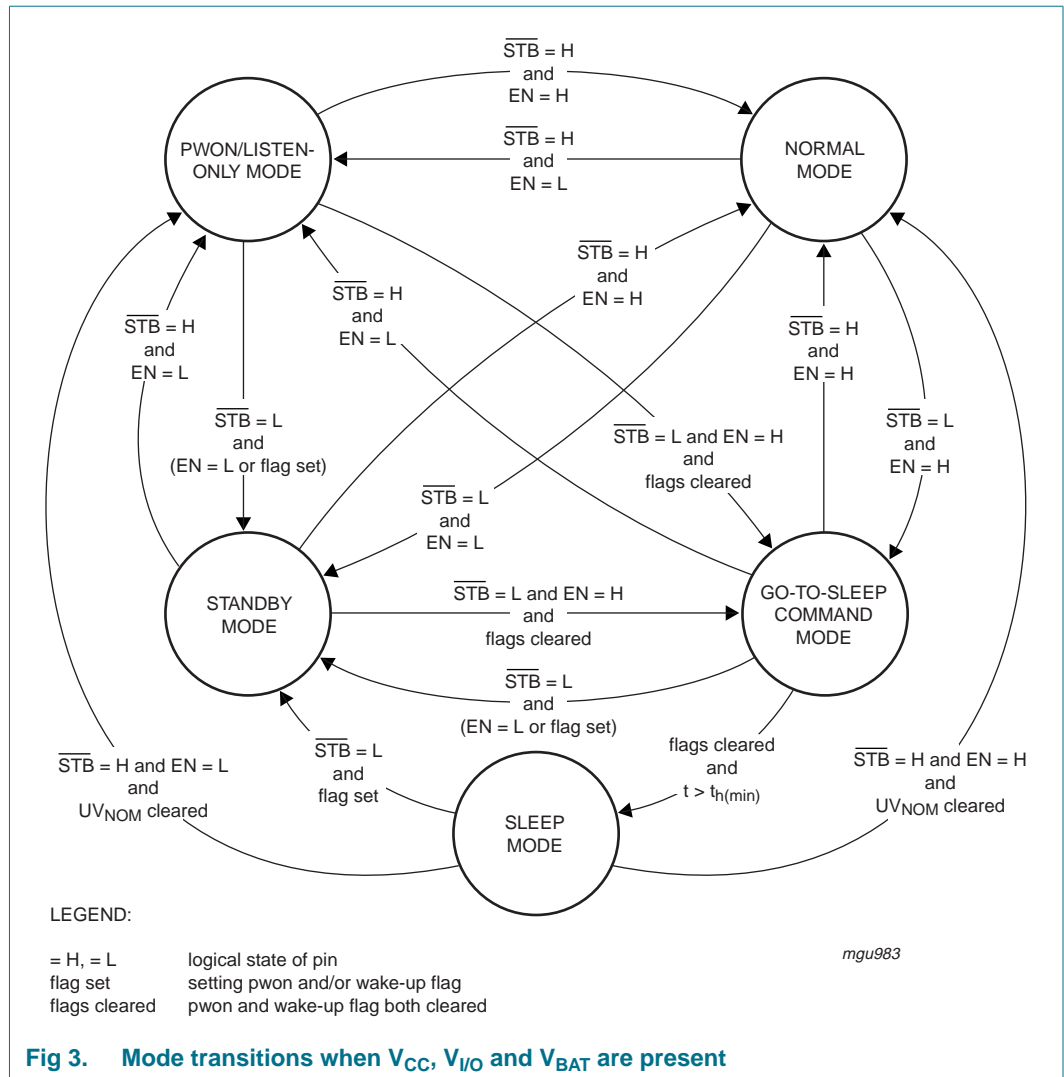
$\overline{STB}$ = H and EN = H

PWON/LISTEN-ONLY MODE

$\overline{STB}$ = H and EN = L

NORMAL MODE

$\overline{STB}$ = H and EN = H

$\overline{STB}$ = H and EN = L

$\overline{STB}$ = H and EN = L

$\overline{STB}$ = H and EN = H

$\overline{STB}$ = L and (EN = L or flag set)

$\overline{STB}$ = L and EN = H and flags cleared

$\overline{STB}$ = L and EN = H

$\overline{STB}$ = L and EN = L

STANDBY MODE

$\overline{STB}$ = L and EN = H and flags cleared

GO-TO-SLEEP COMMAND MODE

$\overline{STB}$ = L and (EN = L or flag set)

$\overline{STB}$ = H and EN = L and $UV_{NOM}$ cleared

$\overline{STB}$ = L and flag set

flags cleared and $t > t_{h(min)}$

$\overline{STB}$ = H and EN = H and $UV_{NOM}$ cleared

SLEEP MODE

LEGEND:

= H, = L logical state of pin
flag set setting pwon and/or wake-up flag
flags cleared pwon and wake-up flag both cleared

mgu983

Fig 3. Mode transitions when $V_{CC}$, $V_{I/O}$ and $V_{BAT}$ are present